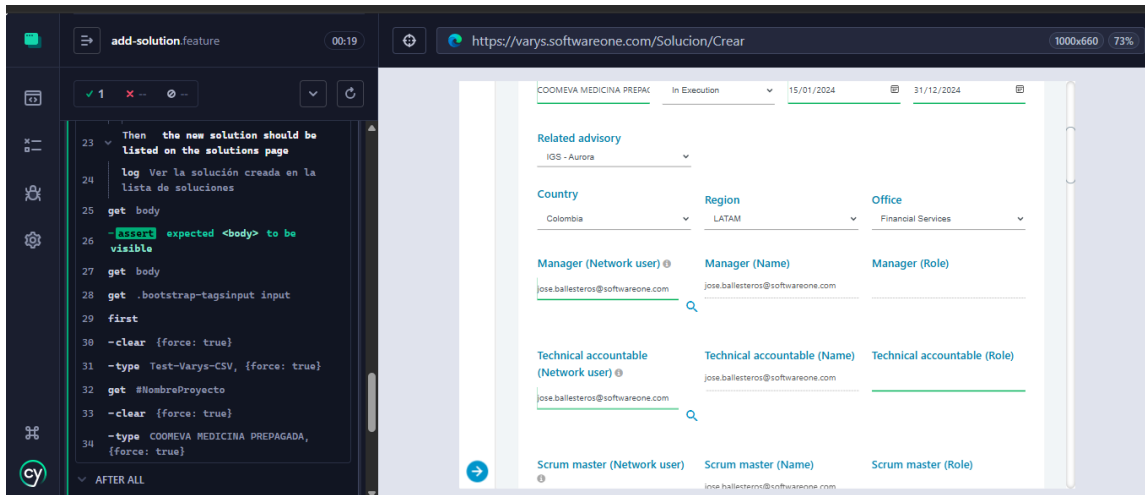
add-solution.feature 00:19

https://varys.softwareone.com/Solucion/Crear 1000x660 73%

✓ 1 ✗ -- ⊘ --

23 Then the new solution should be listed on the solutions page

24 log Ver la solución creada en la lista de soluciones

25 get body

26 -assert expected <body> to be visible

27 get body

28 get .bootstrap-tagsinput input

29 first

30 -clear {force: true}

31 -type Test-Varys-CSV, {force: true}

32 get #NombreProyecto

33 -clear {force: true}

34 -type COOMEVA MEDICINA PREPAGADA, {force: true}

AFTER ALL

COOMEVA MEDICINA PREPAC In Execution 15/01/2024 31/12/2024

Related advisory
IGS - Aurora

Country
Colombia

Region
LATAM

Office
Financial Services

Manager (Network user)
jose.ballesteros@softwareone.com

Manager (Name)
jose.ballesteros@softwareone.com

Manager (Role)

Technical accountable (Network user)
jose.ballesteros@softwareone.com

Technical accountable (Name)
jose.ballesteros@softwareone.com

Technical accountable (Role)

Scrum master (Network user)

Scrum master (Name)
jose.ballesteros@softwareone.com

Scrum master (Role)